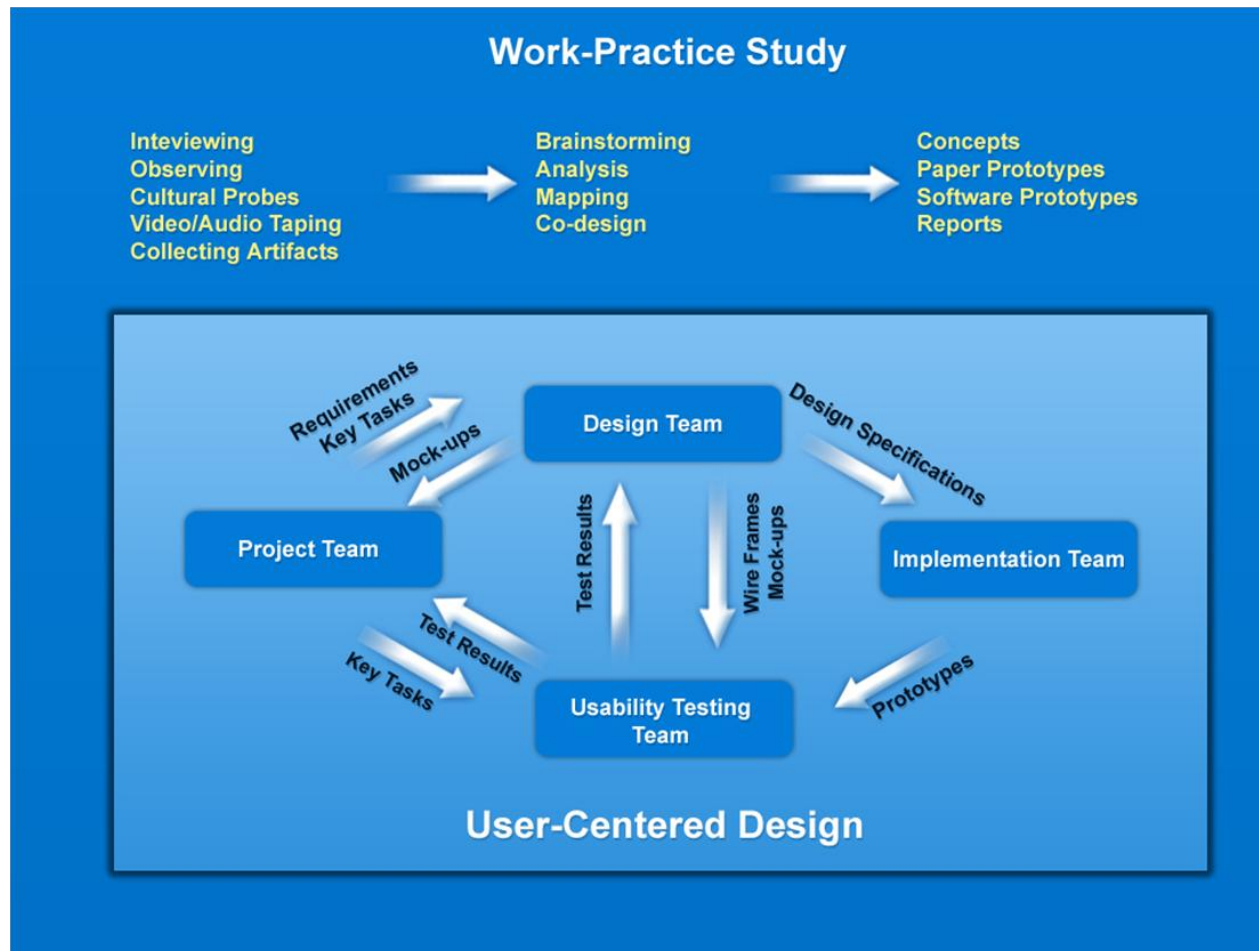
Work-Practice Study

Inteviewing
Observing
Cultural Probes
Video/Audio Taping
Collecting Artifacts

Brainstorming
Analysis
Mapping
Co-design

Concepts
Paper Prototypes
Software Prototypes
Reports

Requirements
Key Tasks

Mock-ups

Design Team

Design Specifications

Project Team

Test Results

Wire Frames
Mock-ups

Implementation Team

Test Results

Key Tasks

Usability Testing Team

Prototypes

User-Centered Design